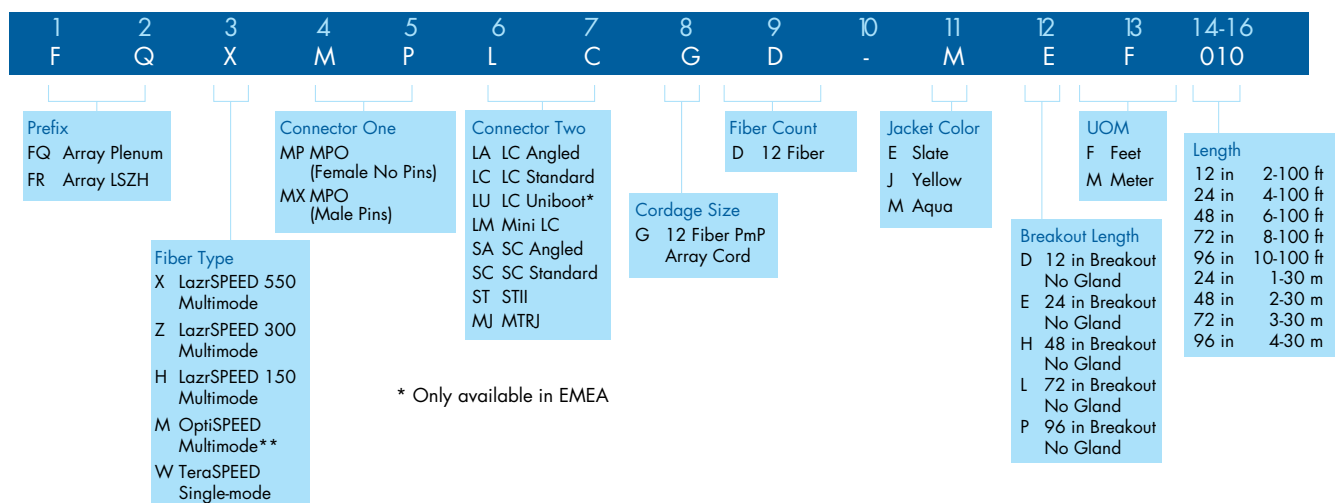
| 1 | 2 | 3 | 4 | 5 | 6 | 7 | 8 | 9 | 10 | 11 | 12 | 13 | 14-16 |
|---|---|---|---|---|---|---|---|---|---|---|---|---|---|
| F | Q | X | M | P | L | C | G | D | - | M | E | F | 010 |

Prefix
FQ Array Plenum
FR Array LSZH

Fiber Type
X LazrSPEED 550 Multimode
Z LazrSPEED 300 Multimode
H LazrSPEED 150 Multimode
M OptiSPEED Multimode**
W TeraSPEED Single-mode

Connector One
MP MPO (Female No Pins)
MX MPO (Male Pins)

Connector Two
LA LC Angled
LC LC Standard
LU LC Uniboot*
LM Mini LC
SA SC Angled
SC SC Standard
ST STII
MJ MTRJ

* Only available in EMEA

Cordage Size
G 12 Fiber PmP Array Cord

Fiber Count
D 12 Fiber

Jacket Color
E Slate
J Yellow
M Aqua

Breakout Length
D 12 in Breakout No Gland
E 24 in Breakout No Gland
H 48 in Breakout No Gland
L 72 in Breakout No Gland
P 96 in Breakout No Gland

UOM
F Feet
M Meter

Length
12 in 2-100 ft
24 in 4-100 ft
48 in 6-100 ft
72 in 8-100 ft
96 in 10-100 ft
24 in 1-30 m
48 in 2-30 m
72 in 3-30 m
96 in 4-30 m